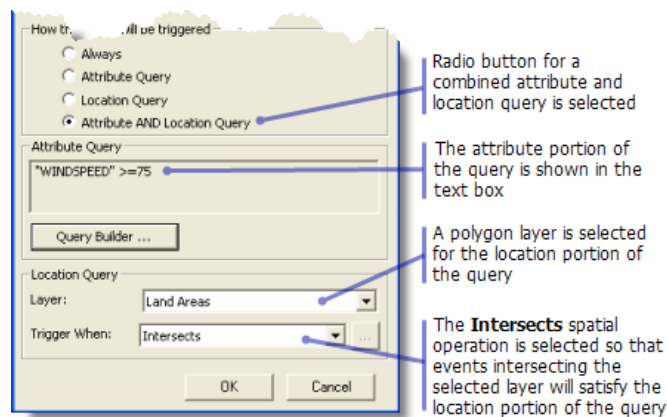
How tr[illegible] ill be triggered

Always

Attribute Query

Location Query

Attribute AND Location Query

Attribute Query

"WINDSPEED" >=75

Query Builder ...

Location Query

Layer:

Land Areas

Trigger When:

Intersects

...

OK

Cancel

Radio button for a combined attribute and location query is selected

The attribute portion of the query is shown in the text box

A polygon layer is selected for the location portion of the query

The **Intersects** spatial operation is selected so that events intersecting the selected layer will satisfy the location portion of the query